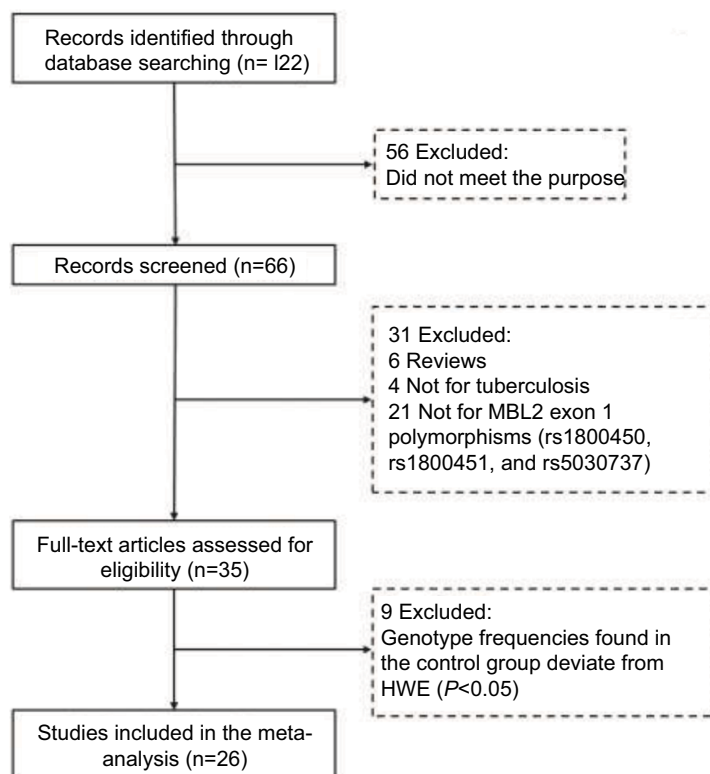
Records identified through database searching (n= l22)

56 Excluded:
Did not meet the purpose

Records screened (n=66)

31 Excluded:
6 Reviews
4 Not for tuberculosis
21 Not for MBL2 exon 1 polymorphisms (rs1800450, rs1800451, and rs5030737)

Full-text articles assessed for eligibility (n=35)

9 Excluded:
Genotype frequencies found in the control group deviate from HWE ($P$<0.05)

Studies included in the meta-analysis (n=26)